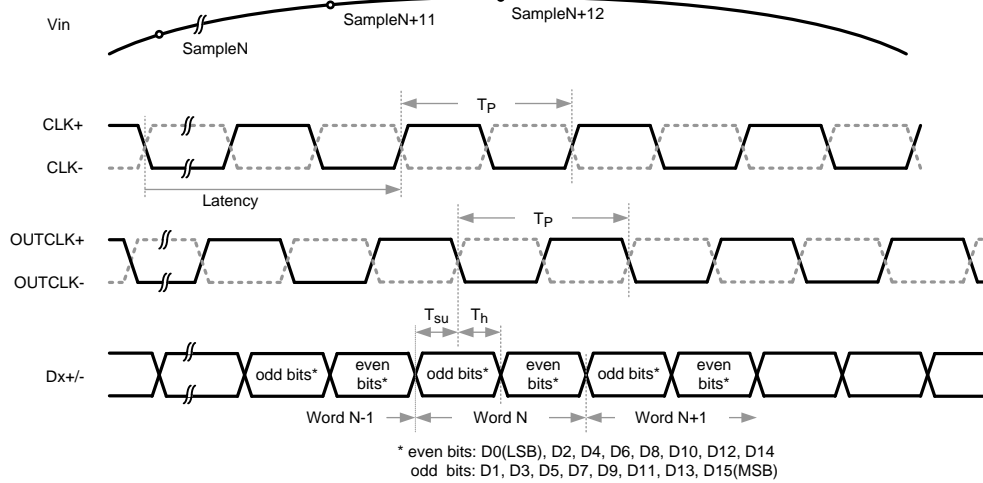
Vin

SampleN

SampleN+11

SampleN+12

$T_P$

CLK+

CLK-

Latency

$T_P$

OUTCLK+

OUTCLK-

$T_{su}$ $T_h$

Dx+/-

odd bits*

even bits*

odd bits*

even bits*

odd bits*

even bits*

Word N-1

Word N

Word N+1

* even bits: D0(LSB), D2, D4, D6, D8, D10, D12, D14
odd bits: D1, D3, D5, D7, D9, D11, D13, D15(MSB)